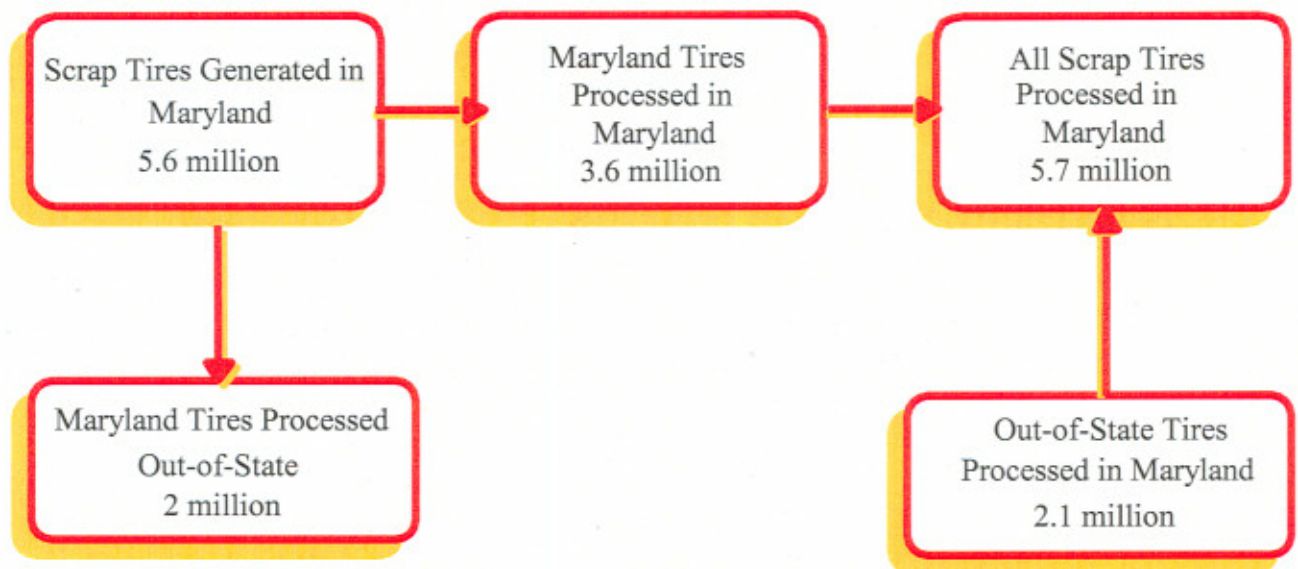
Scrap Tires Generated in Maryland
5.6 million

Maryland Tires Processed in Maryland
3.6 million

All Scrap Tires Processed in Maryland
5.7 million

Maryland Tires Processed Out-of-State
2 million

Out-of-State Tires Processed in Maryland
2.1 million